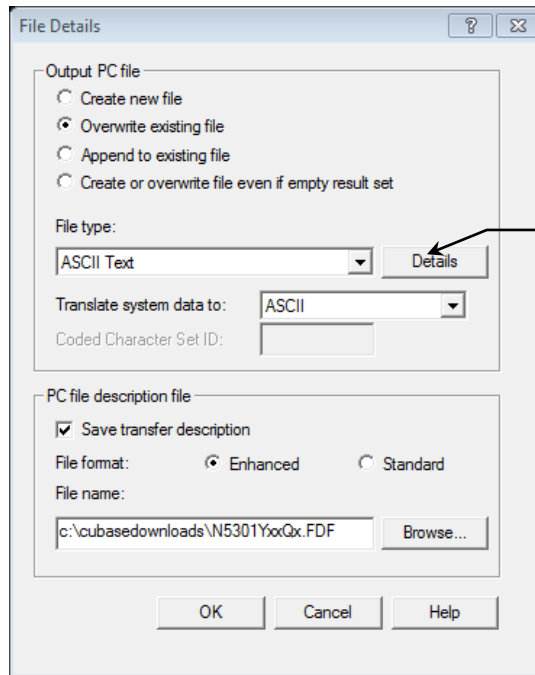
File Details

? X

Output PC file

Create new file

Overwrite existing file

Append to existing file

Create or overwrite file even if empty result set

File type:

ASCII Text

Details

Translate system data to:

ASCII

Coded Character Set ID:

PC file description file

Save transfer description

File format:

Enhanced

Standard

File name:

c:\cubasedownloads\N5301YxxQx.FDF

Browse...

OK

Cancel

Help